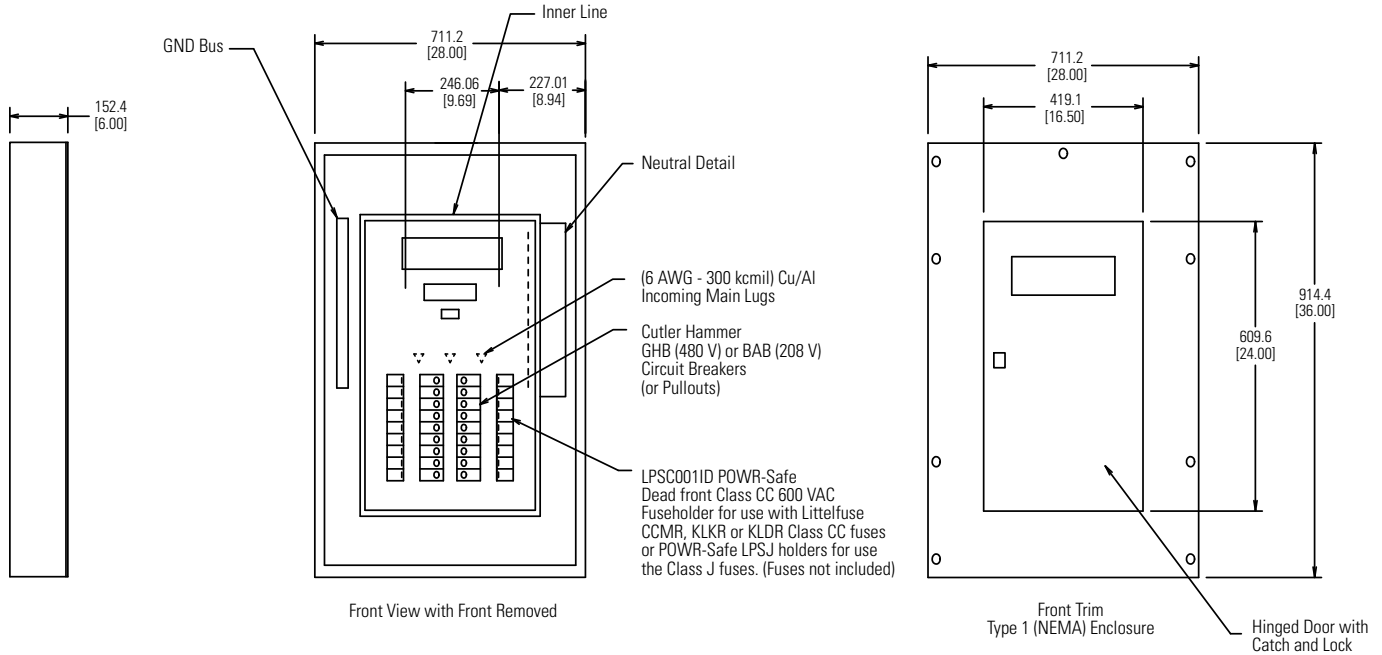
152.4
[6.00]

GND Bus

Inner Line

711.2
[28.00]

246.06
[9.69]

227.01
[8.94]

Neutral Detail

(6 AWG - 300 kcmil) Cu/Al
Incoming Main Lugs

Cutler Hammer
GHB (480 V) or BAB (208 V)
Circuit Breakers
(or Pullouts)

LPSC001ID POWR-Safe
Dead front Class CC 600 VAC
Fuseholder for use with Littelfuse
CCMR, KLKR or KLDR Class CC fuses
or POWR-Safe LPSJ holders for use
the Class J fuses. (Fuses not included)

Front View with Front Removed

711.2
[28.00]

419.1
[16.50]

914.4
[36.00]

609.6
[24.00]

Front Trim
Type 1 (NEMA) Enclosure

Hinged Door with
Catch and Lock